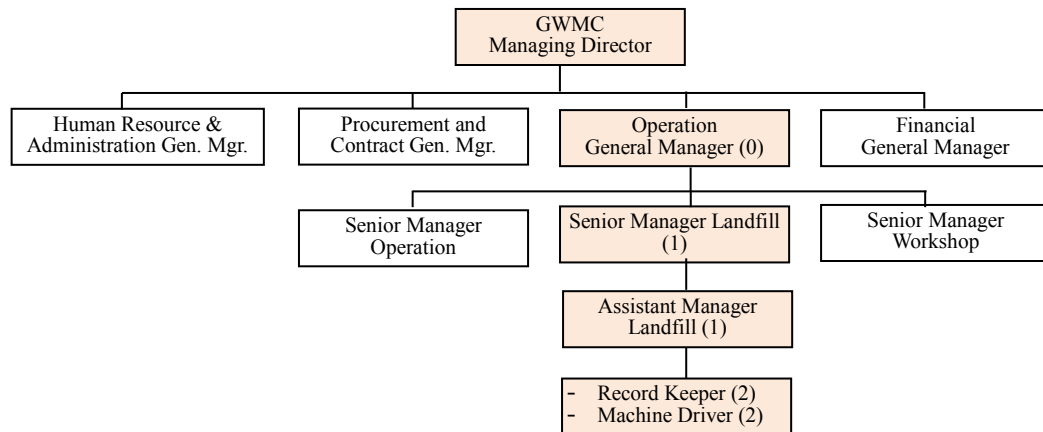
GWMC
Managing Director

Human Resource & Administration Gen. Mgr.

Procurement and Contract Gen. Mgr.

Operation General Manager (0)

Financial General Manager

Senior Manager Operation

Senior Manager Landfill (1)

Senior Manager Workshop

Assistant Manager Landfill (1)

- Record Keeper (2)
- Machine Driver (2)